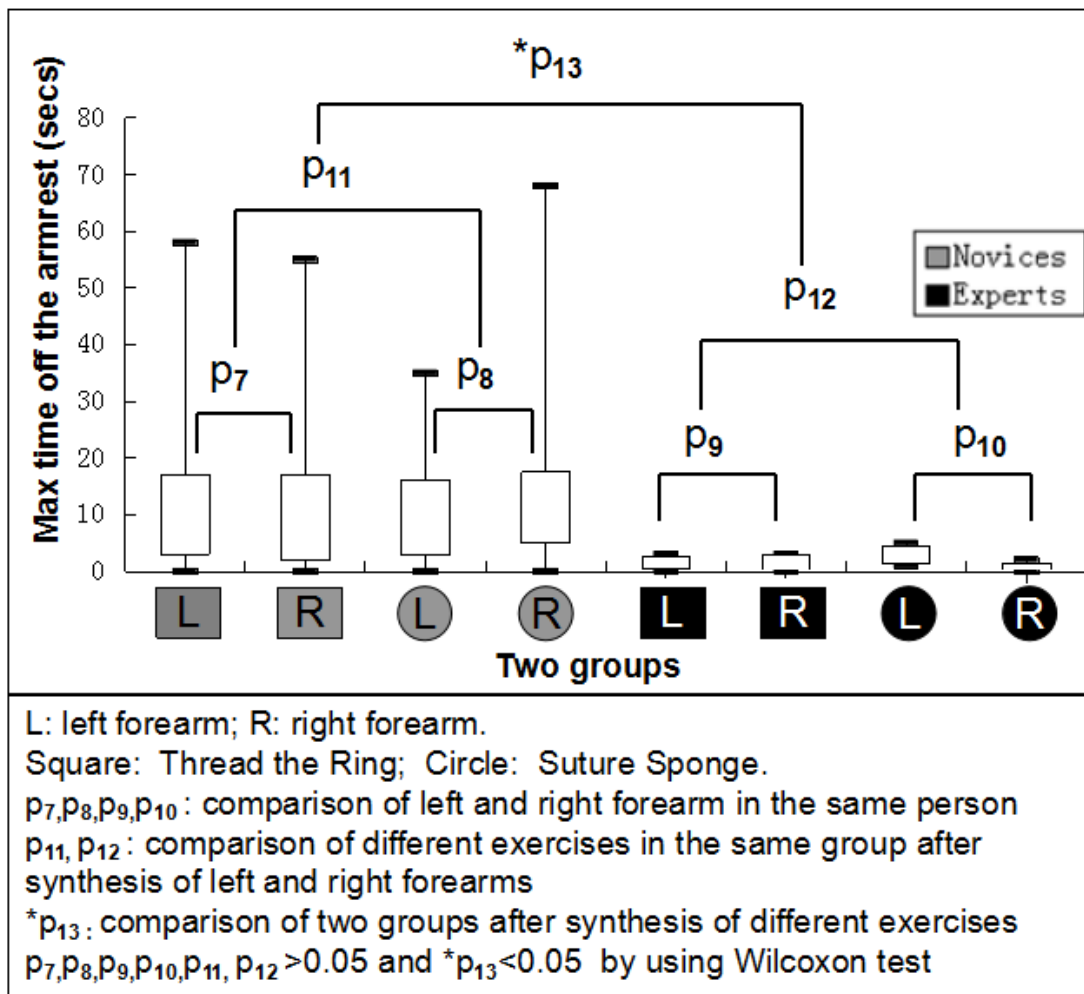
$*p_{13}$

Max time off the armrest (secs)

80
70
60
50
40
30
20
10
0

$p_{11}$

$p_7$

$p_8$

$p_{12}$

$p_9$

$p_{10}$

Novices
Experts

L R L R L R L R

Two groups

L: left forearm; R: right forearm.
Square: Thread the Ring; Circle: Suture Sponge.
$p_7, p_8, p_9, p_{10}$ : comparison of left and right forearm in the same person
$p_{11}, p_{12}$ : comparison of different exercises in the same group after synthesis of left and right forearms
$*p_{13}$ : comparison of two groups after synthesis of different exercises
$p_7, p_8, p_9, p_{10}, p_{11}, p_{12} > 0.05$ and $*p_{13} < 0.05$ by using Wilcoxon test